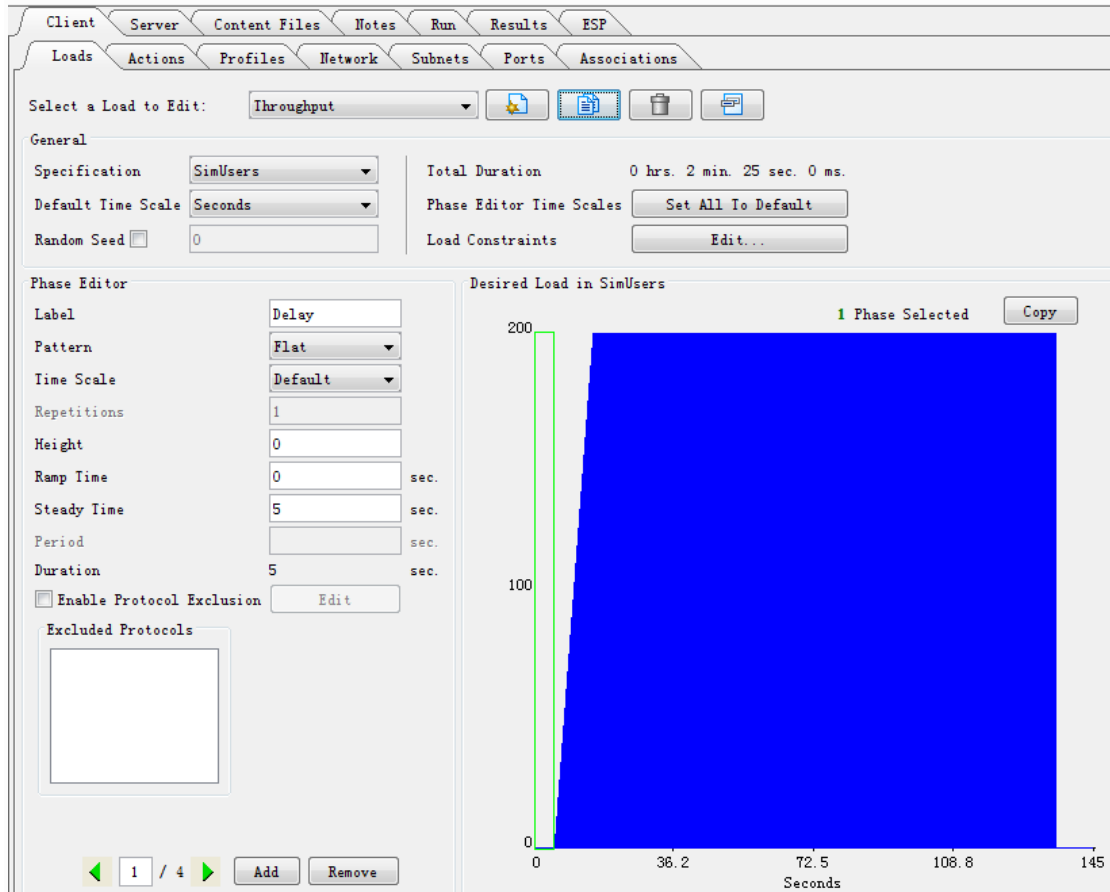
Client Server Content Files Notes Run Results ESP

Loads Actions Profiles Network Subnets Ports Associations

Select a Load to Edit: Throughput

General

Specification SimUsers

Default Time Scale Seconds

Random Seed 0

Total Duration 0 hrs. 2 min. 25 sec. 0 ms.

Phase Editor Time Scales Set All To Default

Load Constraints Edit...

Phase Editor

Label Delay

Pattern Flat

Time Scale Default

Repetitions 1

Height 0

Ramp Time 0 sec.

Steady Time 5 sec.

Period sec.

Duration 5 sec.

Enable Protocol Exclusion Edit

Excluded Protocols

1 / 4 Add Remove

Desired Load in SimUsers

1 Phase Selected Copy

200

100

0

0 36.2 72.5 108.8 145

Seconds